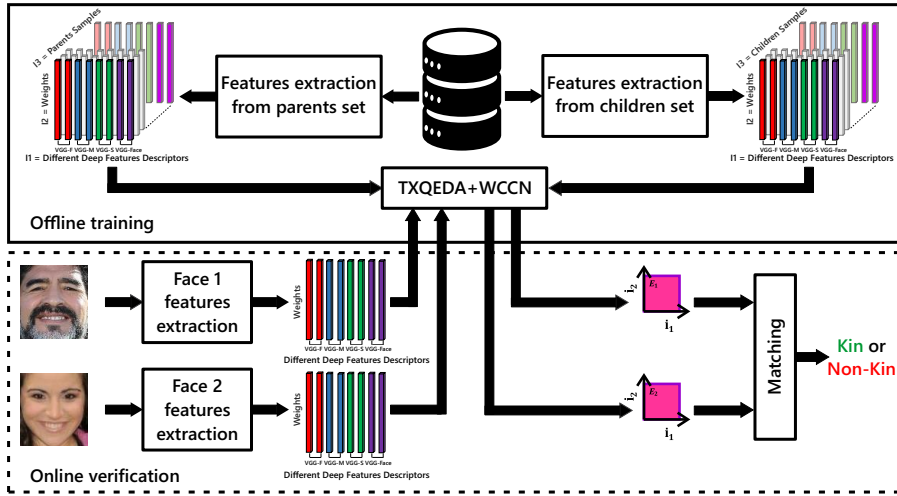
I3 = Parents Samples

I2 = Weights

VGG-F VGG-M VGG-S VGG-Face

I1 = Different Deep Features Descriptors

Features extraction from parents set

Features extraction from children set

I3 = Children Samples

I2 = Weights

VGG-F VGG-M VGG-S VGG-Face

I1 = Different Deep Features Descriptors

TXQEDA+WCCN

Offline training

Face 1 features extraction

Weights

VGG-F VGG-M VGG-S VGG-Face

Different Deep Features Descriptors

$i_2$ $E_1$ $i_1$

Matching

Kin or Non-Kin

Face 2 features extraction

Weights

VGG-F VGG-M VGG-S VGG-Face

Different Deep Features Descriptors

$i_2$ $E_2$ $i_1$

Online verification